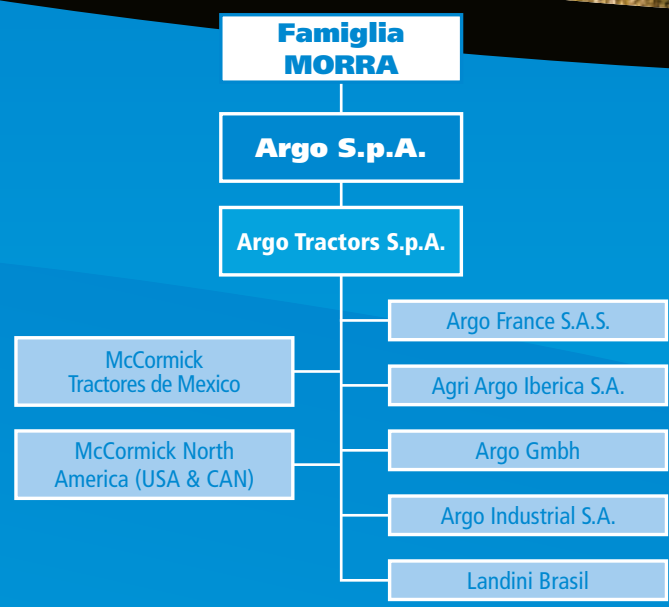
Famiglia MORRA

Argo S.p.A.

Argo Tractors S.p.A.

Argo France S.A.S.

McCormick Tractores de Mexico

Agri Argo Iberica S.A.

McCormick North America (USA & CAN)

Argo Gmbh

Argo Industrial S.A.

Landini Brasil